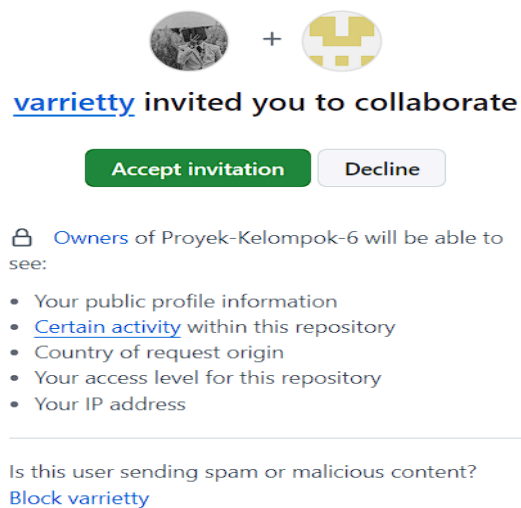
+

varrietty invited you to collaborate

Accept invitation Decline

Owners of Proyek-Kelompok-6 will be able to see:

- Your public profile information
- Certain activity within this repository
- Country of request origin
- Your access level for this repository
- Your IP address

Is this user sending spam or malicious content?
Block varrietty